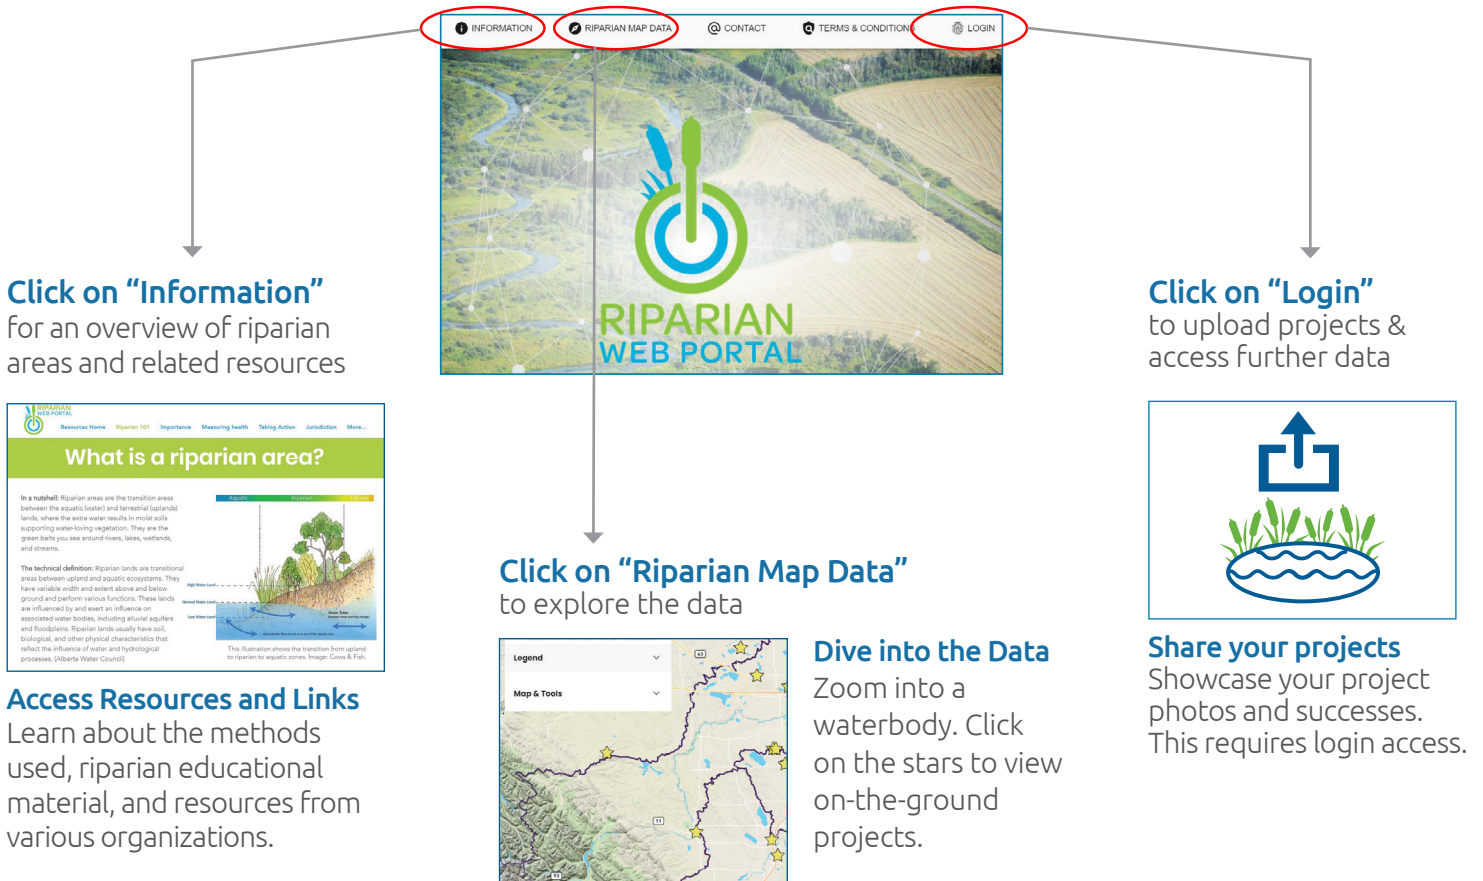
INFORMATION RIPARIAN MAP DATA CONTACT TERMS & CONDITIONS LOGIN

RIPARIAN WEB PORTAL

Click on “Information”
for an overview of riparian areas and related resources

RIPARIAN WEB PORTAL
Resources Home Riparian 101 Importance Measuring health Taking Action Jurisdiction More...

What is a riparian area?

In a nutshell: Riparian areas are the transition areas between the aquatic (water) and terrestrial (uplands) lands, where the extra water results in moist soils supporting water-loving vegetation. They are the green belts you see around rivers, lakes, wetlands, and streams.

The technical definition: Riparian lands are transitional areas between upland and aquatic ecosystems. They have variable width and extent above and below ground and perform various functions. These lands are influenced by and exert an influence on associated water bodies, including alluvial aquifers and floodplains. Riparian lands usually have soil, biological, and other physical characteristics that reflect the influence of water and hydrological processes. (Alberta Water Council)

Aquatic Riparian Upland
High Water Level
Normal Water Level
Low Water Level
Water Table

This illustration shows the transition from upland to riparian to aquatic zones. Image: Cows & Fish.

Access Resources and Links
Learn about the methods used, riparian educational material, and resources from various organizations.

Click on “Riparian Map Data”
to explore the data

Legend
Map & Tools

Dive into the Data
Zoom into a waterbody. Click on the stars to view on-the-ground projects.

Click on “Login”
to upload projects & access further data

Share your projects
Showcase your project photos and successes. This requires login access.